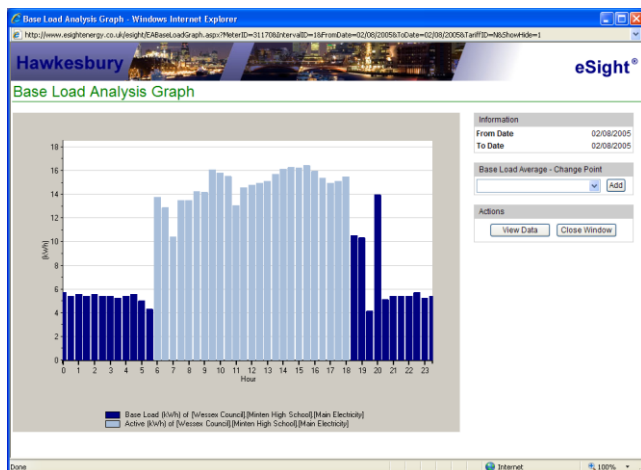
Base Load Analysis Graph - Windows Internet Explorer

http://www.esightenergy.co.uk/esight/EABaseLoadGraph.aspx?MeterID=31170&IntervalID=1&FromDate=02/08/2005&ToDate=02/08/2005&TariffID=N&ShowHide=1

Hawkesbury

eSight®

Base Load Analysis Graph

18
16
14
12
10
8
6
4
2
0

(kWh)

0 1 2 3 4 5 6 7 8 9 10 11 12 13 14 15 16 17 18 19 20 21 22 23

Hour

Base Load (kWh) of [Wessex Council].[Minten High School].[Main Electricity]
Active (kWh) of [Wessex Council].[Minten High School].[Main Electricity]

Information

From Date 02/08/2005

To Date 02/08/2005

Base Load Average - Change Point

Add

Actions

View Data

Close Window

Done

Internet

100%